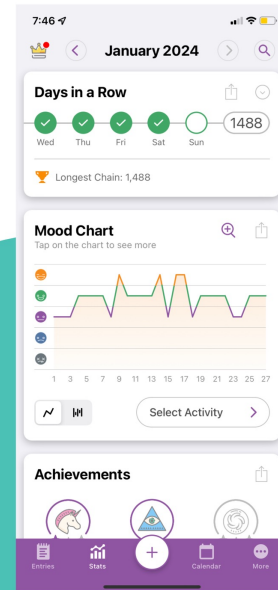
7:46

January 2024

Days in a Row

Wed Thu Fri Sat Sun

1488

Longest Chain: 1,488

Mood Chart

Tap on the chart to see more

1 3 5 7 9 11 13 15 17 19 21 23 25 27

Select Activity

Achievements

Entries Stats Calendar More